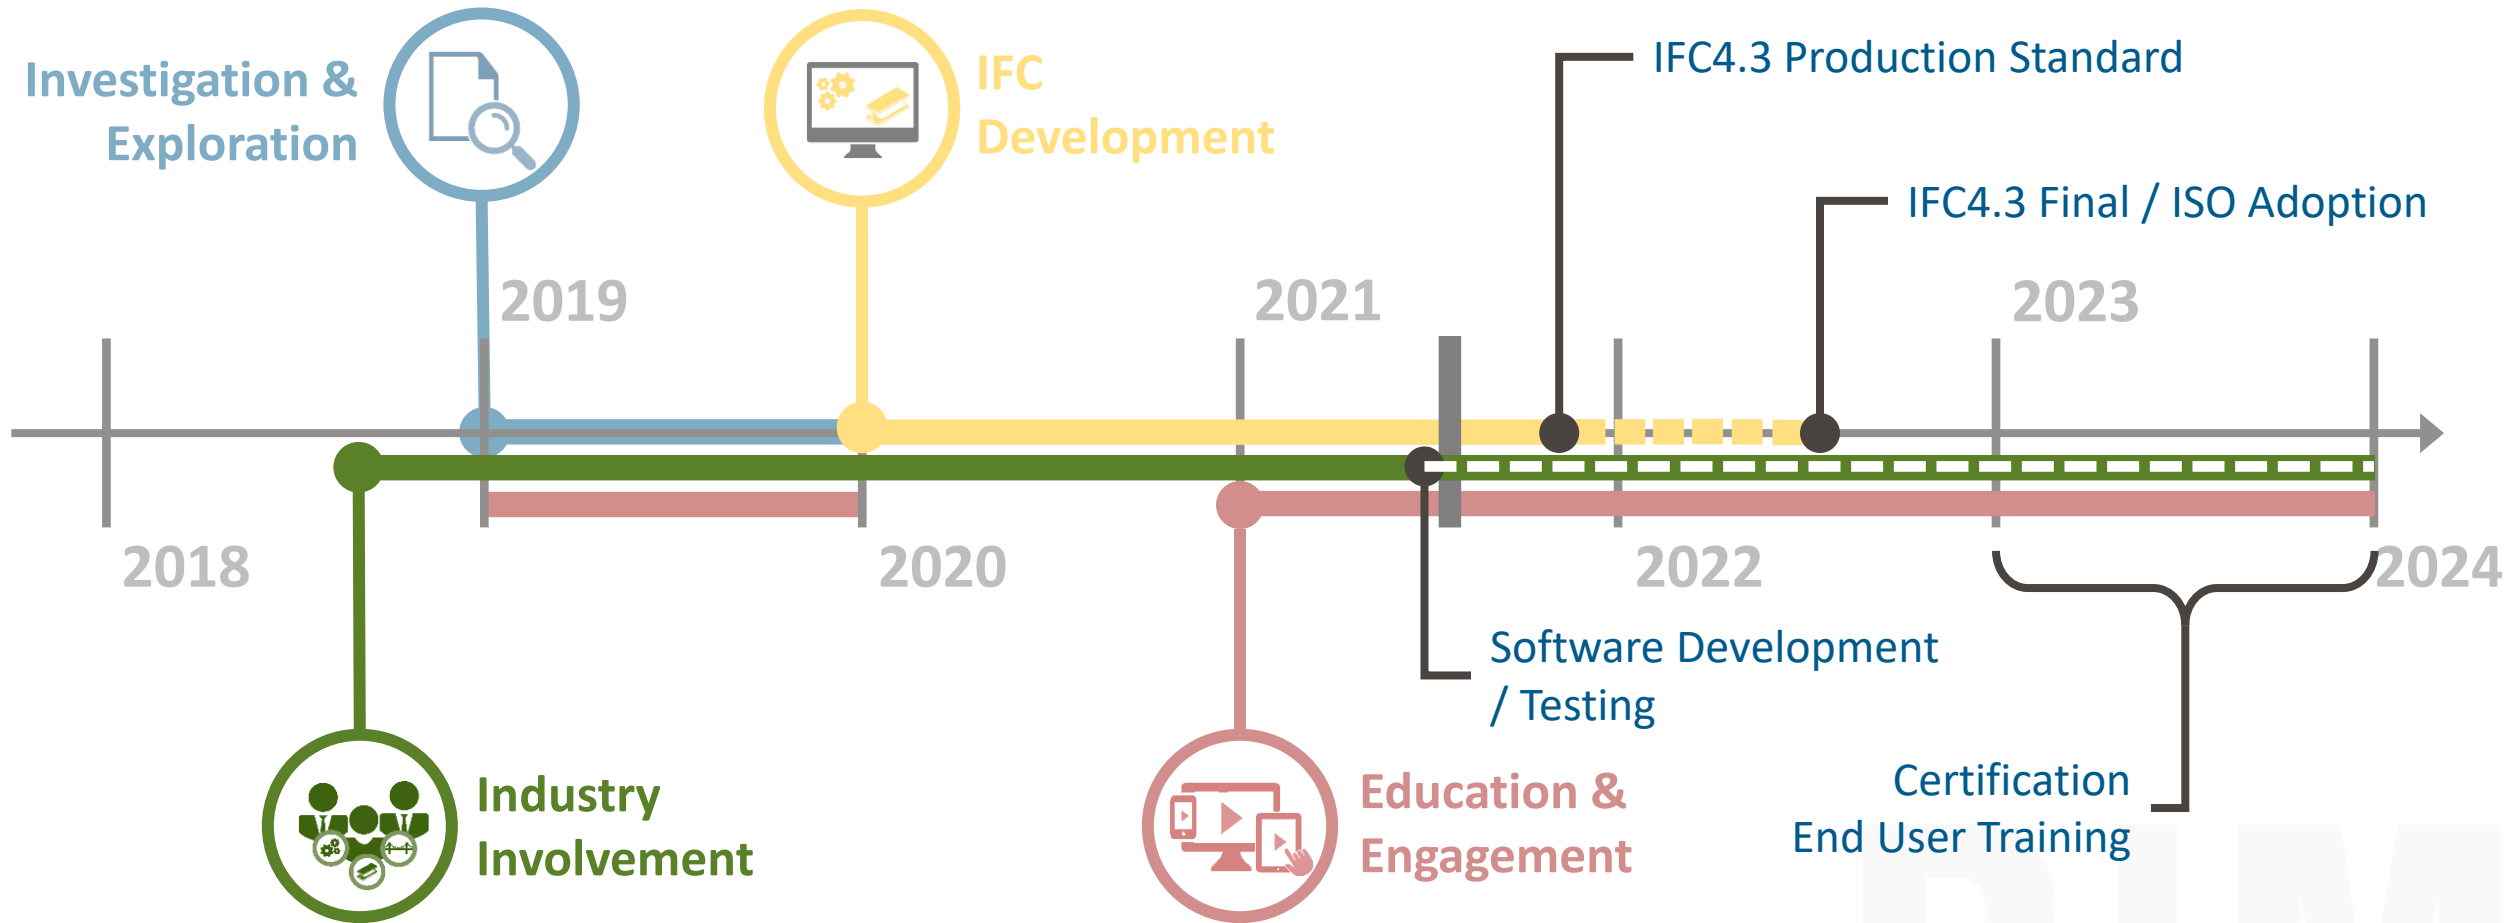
Investigation & Exploration

IFC Development

IFC4.3 Production Standard

IFC4.3 Final / ISO Adoption

2019

2021

2023

2018

2020

2022

2024

Software Development / Testing

Certification End User Training

Industry Involvement

Education & Engagement